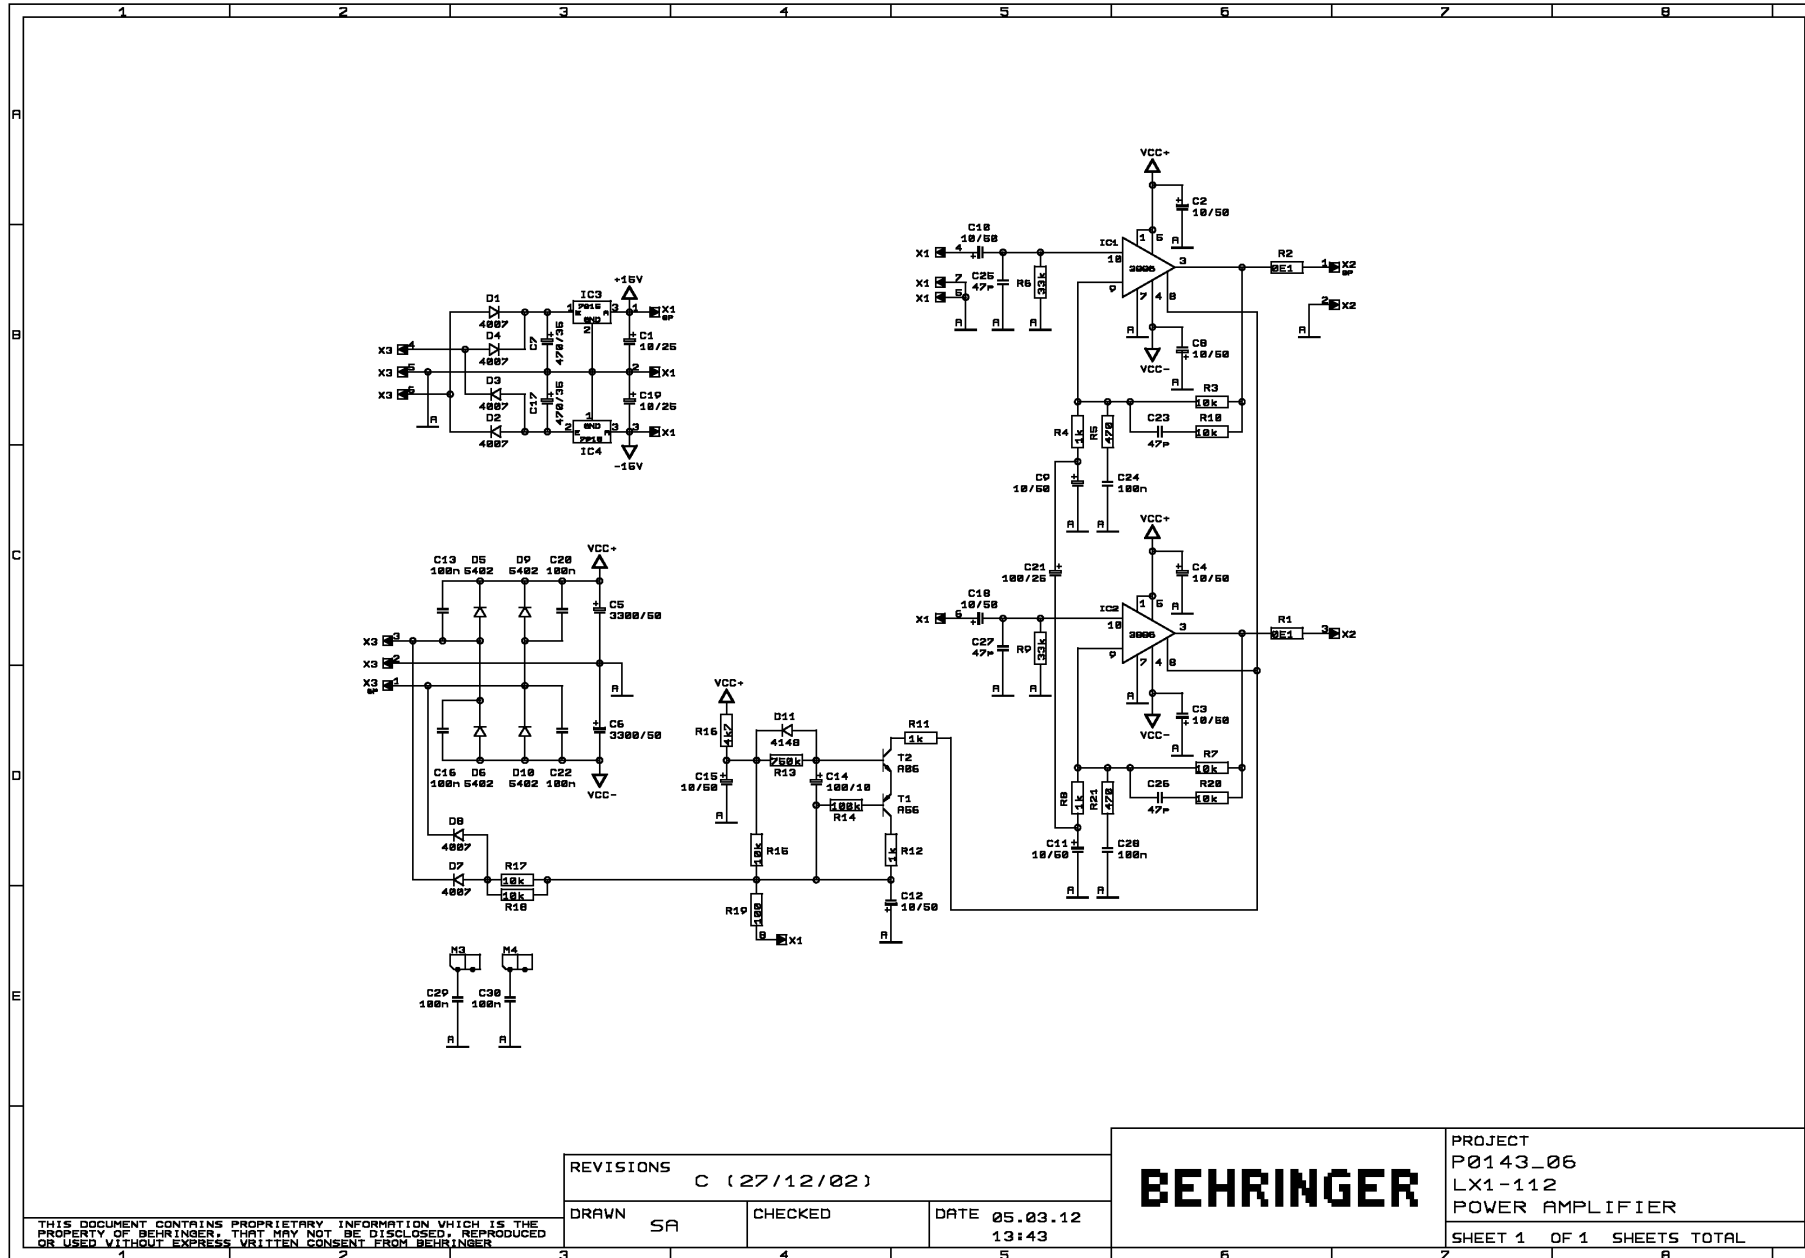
1 2 3 4 5 6 7 8

A
B
C
D
E

VCC+
C2 10/50
C10 10/50
X1 4
IC1
10
3006
3
R2 0E1
1 X2 GP
X1 7
X1 5
C25 47p
R6 33k
9
1 5
7 4 8
2 X2
C8 10/50
VCC-
R3 10k
C23 47p
R10 10k
R4 1k
R5 470
C9 10/50
C24 100n

+15V
D1 4007
IC3 7815
1 3
2
X1 GP
D4 4007
C7 470/35
C1 10/25
X3 4
X3 5
X3 6
2 X1
D3 4007
C17 470/35
C19 10/25
D2 4007
IC4 7915
1 3
X1
-15V

VCC+
C13 100n
D5 5402
D9 5402
C20 100n
C5 3300/50
X3 3
X3 2
X3 1 GP
C6 3300/50
C16 100n
D6 5402
D10 5402
C22 100n
VCC-

C21 100/25
C4 10/50
C18 10/50
X1 6
IC2
10
3006
3
R1 0E1
3 X2
C27 47p
R9 33k
9
1 5
7 4 8
C3 10/50
VCC-
R7 10k
C26 47p
R20 10k
R8 1k
R21 470
C11 10/50
C28 100n

VCC+
R16 4k7
D11 4148
R13 750k
C15 10/50
C14 100/10
R14 100k
R11 1k
T2 A06
T1 A56
R12 1k
R15 10k
C12 10/50
D8 4007
D7 4007
R17 10k
R18 10k
R19 100
8 X1

M3
M4
C29 100n
C30 100n

THIS DOCUMENT CONTAINS PROPRIETARY INFORMATION WHICH IS THE PROPERTY OF BEHRINGER, THAT MAY NOT BE DISCLOSED, REPRODUCED OR USED WITHOUT EXPRESS WRITTEN CONSENT FROM BEHRINGER

REVISIONS C (27/12/02)
DRAWN SA
CHECKED
DATE 05.03.12 13:43

BEHRINGER

PROJECT
P0143_06
LX1-112
POWER AMPLIFIER
SHEET 1 OF 1 SHEETS TOTAL